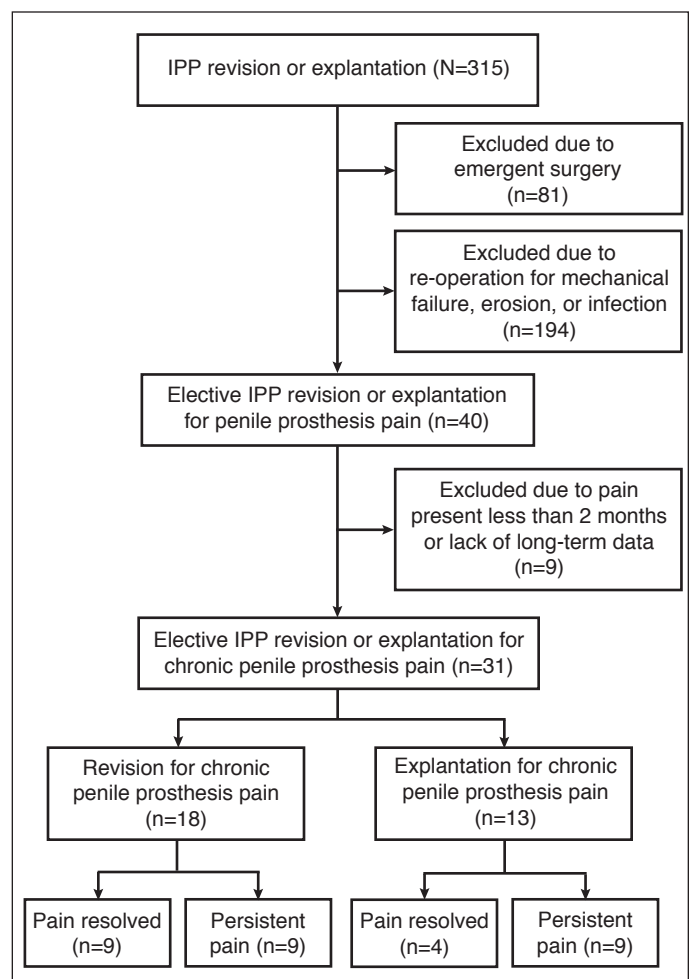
IPP revision or explantation (N=315)

Excluded due to emergent surgery (n=81)

Excluded due to re-operation for mechanical failure, erosion, or infection (n=194)

Elective IPP revision or explantation for penile prosthesis pain (n=40)

Excluded due to pain present less than 2 months or lack of long-term data (n=9)

Elective IPP revision or explantation for chronic penile prosthesis pain (n=31)

Revision for chronic penile prosthesis pain (n=18)

Explantation for chronic penile prosthesis pain (n=13)

Pain resolved (n=9)

Persistent pain (n=9)

Pain resolved (n=4)

Persistent pain (n=9)